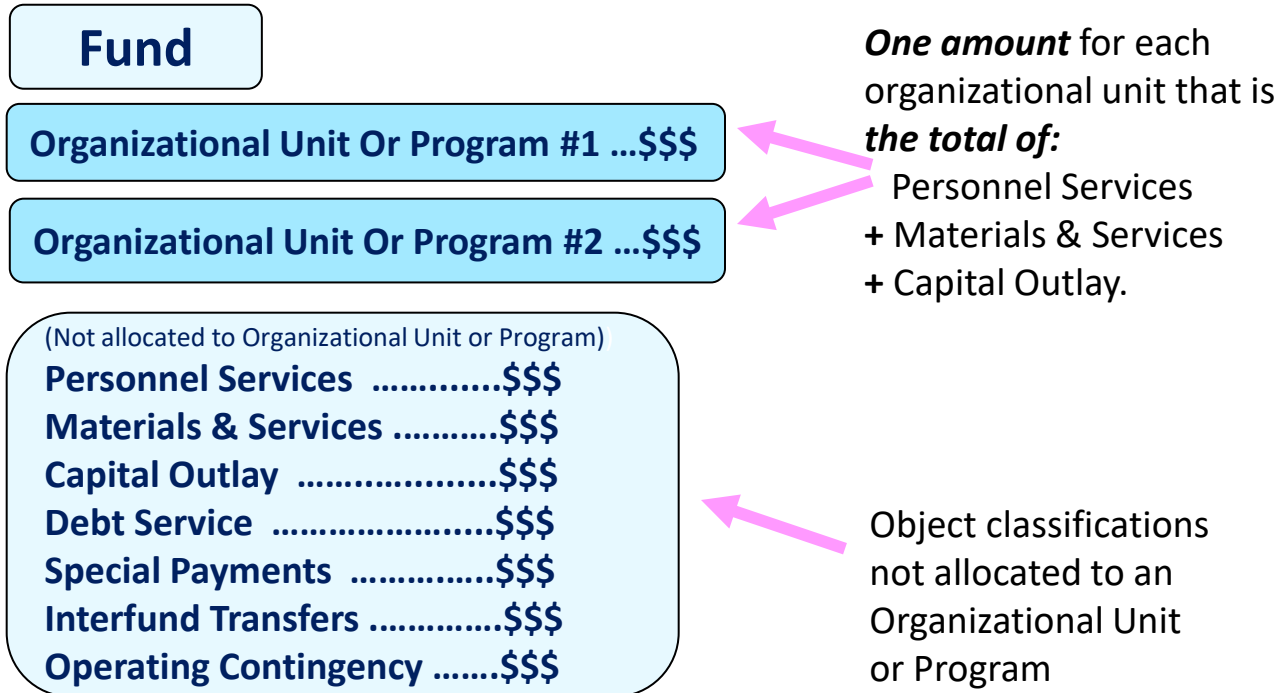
Fund

Organizational Unit Or Program #1 …$$$

Organizational Unit Or Program #2 …$$$

(Not allocated to Organizational Unit or Program)
Personnel Services ………….$$$
Materials & Services ……….$$$
Capital Outlay ………………..$$$
Debt Service …………………..$$$
Special Payments …………..$$$
Interfund Transfers ………….$$$
Operating Contingency …….$$$

*One amount* for each organizational unit that is *the total of:*
Personnel Services
+ Materials & Services
+ Capital Outlay.

Object classifications not allocated to an Organizational Unit or Program